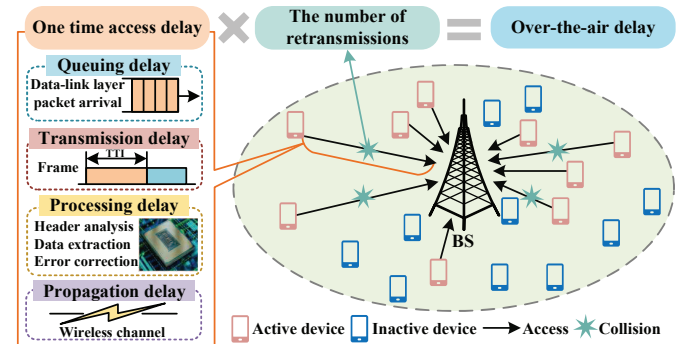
One time access delay

The number of retransmissions

Over-the-air delay

Queuing delay

Data-link layer packet arrival

Transmission delay

Frame

TTI

Processing delay

Header analysis

Data extraction

Error correction

Propagation delay

Wireless channel

BS

Active device

Inactive device

Access

Collision